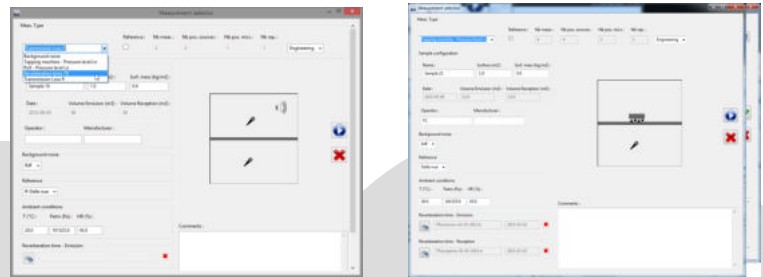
Measurement selection

Meas. Type

Reference : Nb meas. : Nb pos. sources : Nb pos. mics : Nb rep. :

Engineering

Background noise
Tapping machine - Pressure level Lp
RoR - Pressure level Lp
Reverberation time T
Transmission Loss R

Sample 1t

Date : Volume Emission (m3) : Volume Reception (m3) :

Operator : Manufacturer :

Background noise

Reference

Ambient conditions
T (°C) : Patm (Pa) : HR (%) :

Reverberation time - Emission

Comments :

Measurement selection

Meas. Type

Reference : Nb meas. : Nb pos. sources : Nb pos. mics : Nb rep. :

Engineering

Sample configuration

Name : Surface (m2) : Surf. mass (kg/m2) :

Sample 1t

Date : Volume Emission (m3) : Volume Reception (m3) :

Operator : Manufacturer :

Background noise

Reference

Ambient conditions
T (°C) : Patm (Pa) : HR (%) :

Reverberation time - Emission

Reverberation time - Reception

Comments :